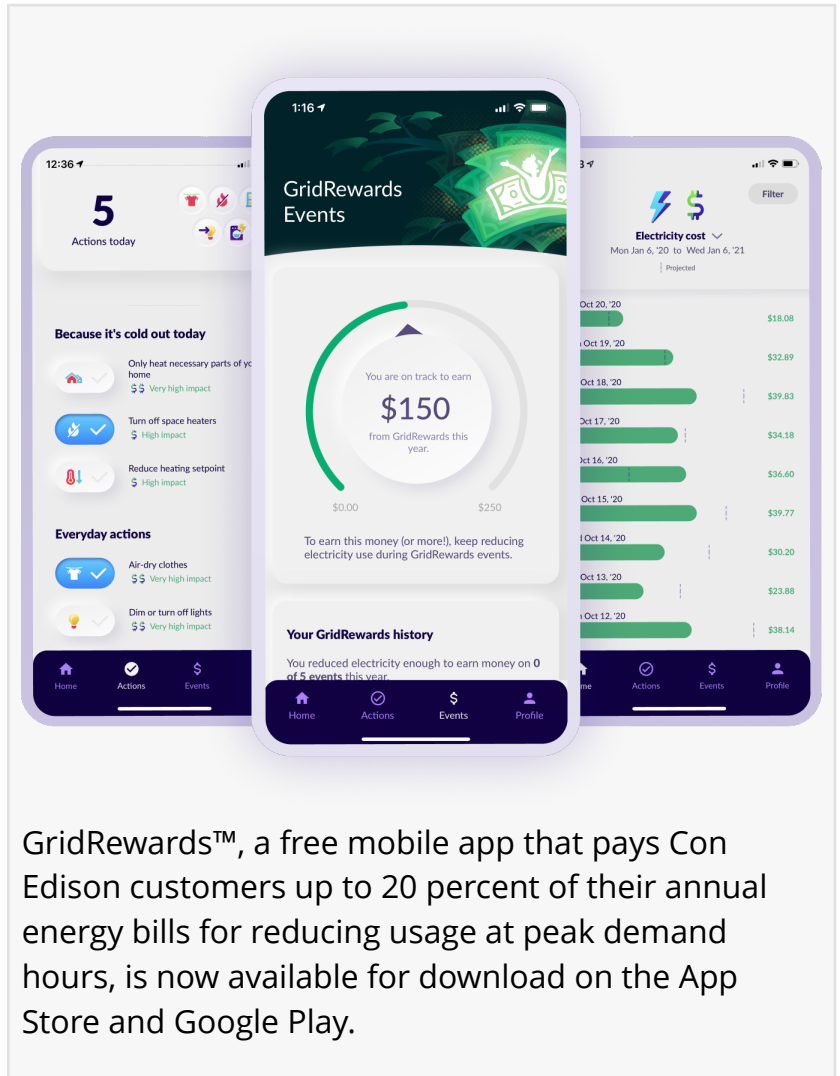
12:36

5

Actions today

Because it's cold out today

Only heat necessary parts of yo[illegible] home

$$ Very high impact

Turn off space heaters

$ High impact

Reduce heating setpoint

$ High impact

Everyday actions

Air-dry clothes

$$ Very high impact

Dim or turn off lights

$$ Very high impact

Home Actions Events

1:16

GridRewards Events

You are on track to earn

$150

from GridRewards this year.

$0.00

$250

To earn this money (or more!), keep reducing electricity use during GridRewards events.

Your GridRewards history

You reduced electricity enough to earn money on 0 of 5 events this year.

Home Actions Events Profile

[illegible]3

Filter

Electricity cost

Mon Jan 6, '20 to Wed Jan 6, '21

Projected

Oct 20, '20 $18.08

Oct 19, '20 $32.89

Oct 18, '20 $39.83

Oct 17, '20 $34.18

Oct 16, '20 $36.60

Oct 15, '20 $39.77

Oct 14, '20 $30.20

Oct 13, '20 $23.88

Oct 12, '20 $38.14

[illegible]me Actions Events Profile

GridRewards™, a free mobile app that pays Con Edison customers up to 20 percent of their annual energy bills for reducing usage at peak demand hours, is now available for download on the App Store and Google Play.